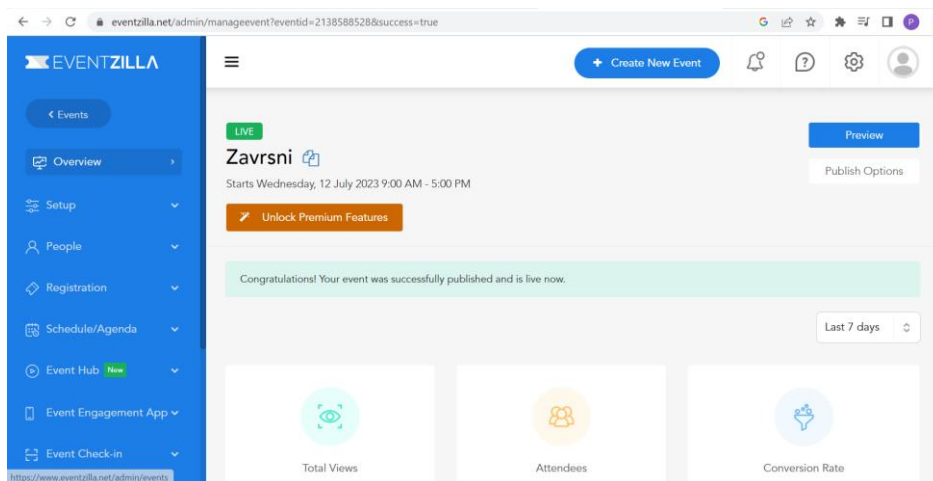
eventzilla.net/admin/manageevent?eventid=2138588528&success=true

EVENTZILLA

+ Create New Event

‹ Events

Overview

Setup

People

Registration

Schedule/Agenda

Event Hub New

Event Engagement App

Event Check-in

https://www.eventzilla.net/admin/events

LIVE

Zavrsni

Starts Wednesday, 12 July 2023 9:00 AM - 5:00 PM

Unlock Premium Features

Preview

Publish Options

Congratulations! Your event was successfully published and is live now.

Last 7 days

Total Views

Attendees

Conversion Rate